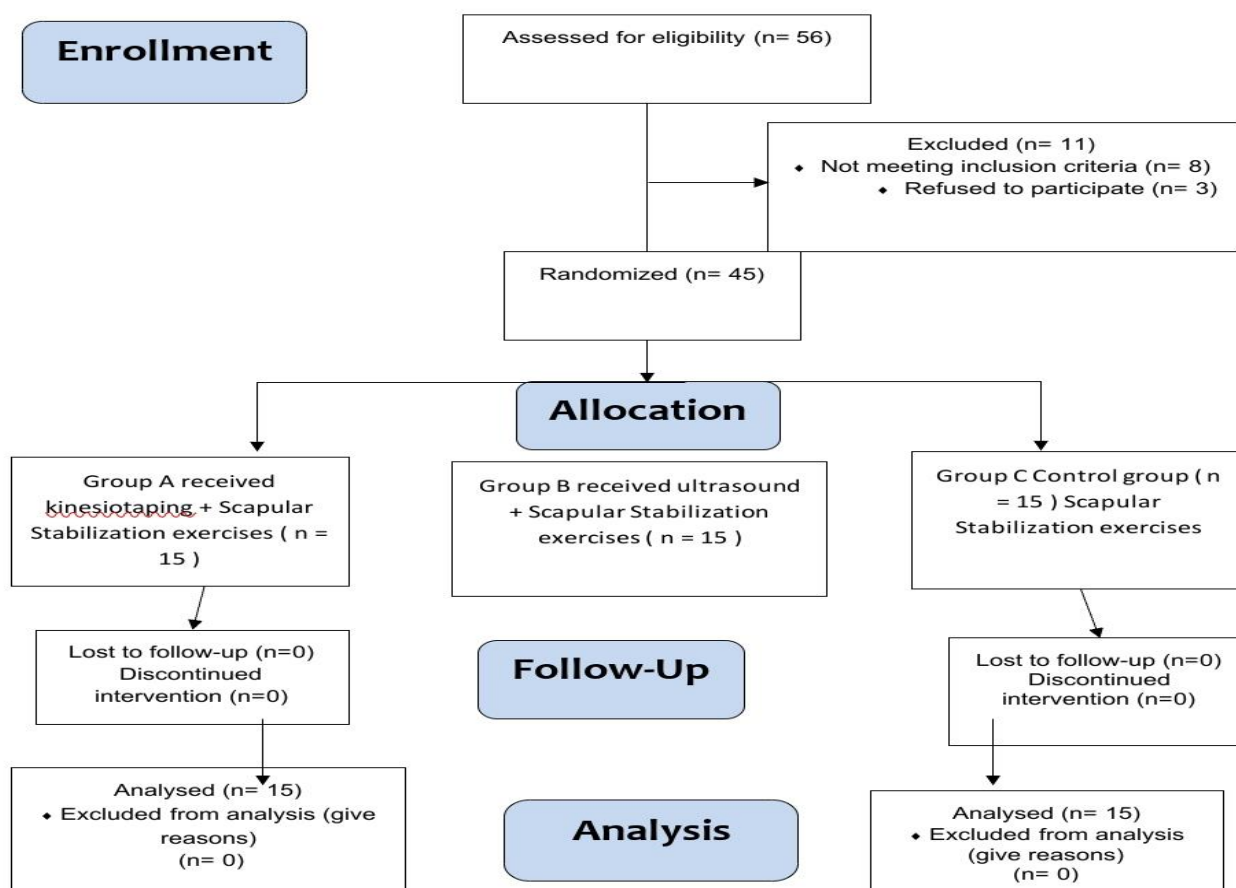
Enrollment

Assessed for eligibility (n= 56)

Excluded (n= 11)
• Not meeting inclusion criteria (n= 8)
• Refused to participate (n= 3)

Randomized (n= 45)

Allocation

Group A received kinesiotaping + Scapular Stabilization exercises ( n = 15 )

Group B received ultrasound + Scapular Stabilization exercises ( n = 15 )

Group C Control group ( n = 15 ) Scapular Stabilization exercises

Lost to follow-up (n=0)
Discontinued intervention (n=0)

Follow-Up

Lost to follow-up (n=0)
Discontinued intervention (n=0)

Analysed (n= 15)
• Excluded from analysis (give reasons) (n= 0)

Analysis

Analysed (n= 15)
• Excluded from analysis (give reasons) (n= 0)